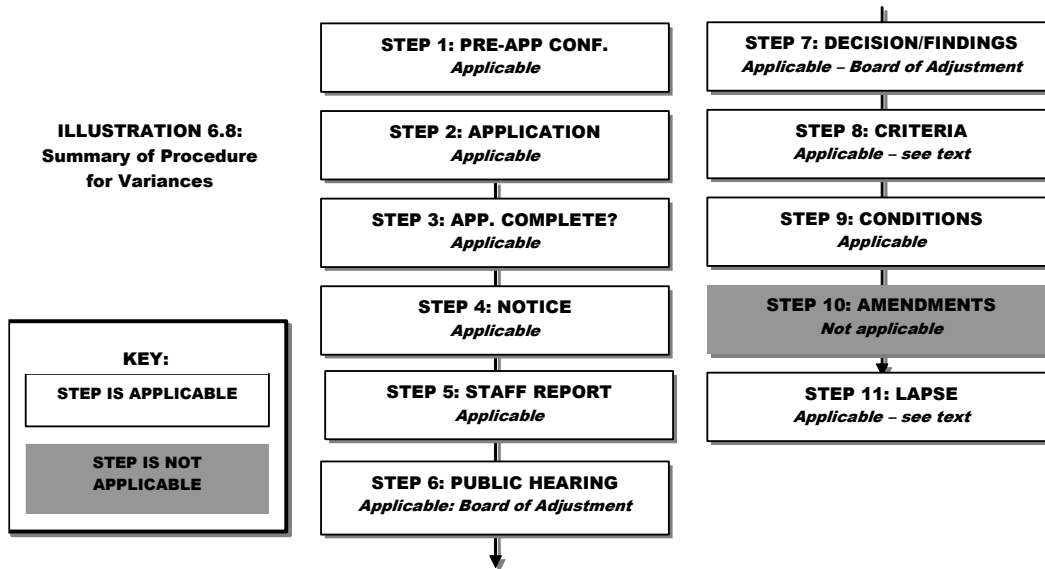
ILLUSTRATION 6.8: Summary of Procedure for Variances

KEY:

STEP IS APPLICABLE

STEP IS NOT APPLICABLE

STEP 1: PRE-APP CONF.
Applicable

STEP 2: APPLICATION
Applicable

STEP 3: APP. COMPLETE?
Applicable

STEP 4: NOTICE
Applicable

STEP 5: STAFF REPORT
Applicable

STEP 6: PUBLIC HEARING
Applicable: Board of Adjustment

STEP 7: DECISION/FINDINGS
Applicable – Board of Adjustment

STEP 8: CRITERIA
Applicable – see text

STEP 9: CONDITIONS
Applicable

STEP 10: AMENDMENTS
Not applicable

STEP 11: LAPSE
Applicable – see text